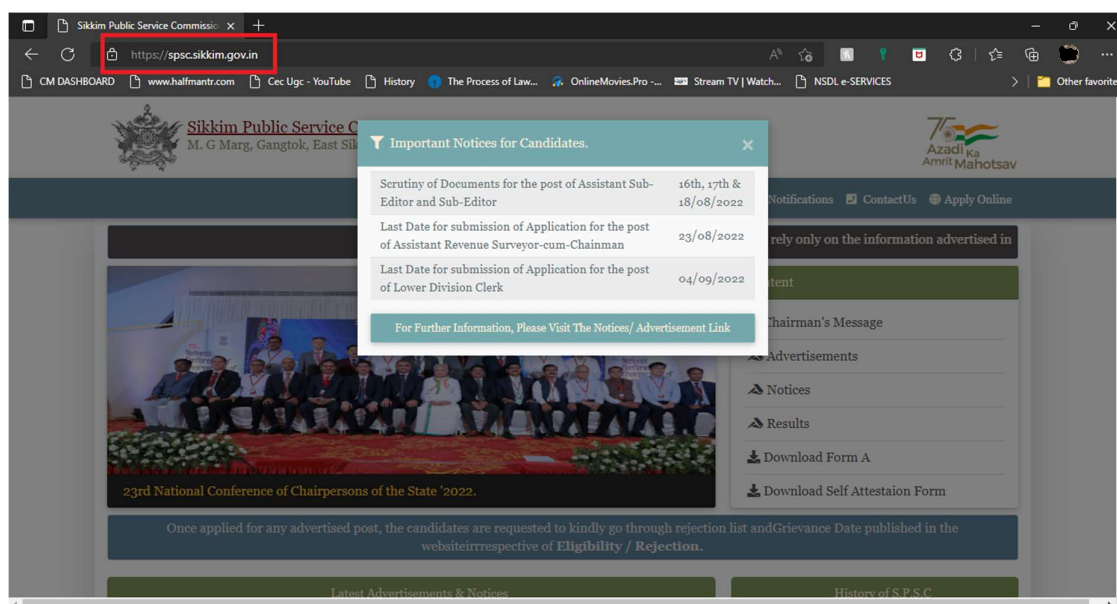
Sikkim Public Service Commissio ×

https://spsc.sikkim.gov.in

CM DASHBOARD www.halfmantr.com Cec Ugc - YouTube History The Process of Law... OnlineMovies.Pro -... Stream TV | Watch... NSDL e-SERVICES Other favorite

Sikkim Public Service C
M. G Marg, Gangtok, East Sik

75 Azadi Ka Amrit Mahotsav

Important Notices for Candidates. ×

| | |
|---|---|
| Scrutiny of Documents for the post of Assistant Sub-Editor and Sub-Editor | 16th, 17th & 18/08/2022 |
| Last Date for submission of Application for the post of Assistant Revenue Surveyor-cum-Chainman | 23/08/2022 |
| Last Date for submission of Application for the post of Lower Division Clerk | 04/09/2022 |

For Further Information, Please Visit The Notices/ Advertisement Link

Notifications ContactUs Apply Online

rely only on the information advertised in

tent

Chairman's Message

Advertisements

Notices

Results

Download Form A

Download Self Attestaion Form

23rd National Conference of Chairpersons of the State '2022.

Once applied for any advertised post, the candidates are requested to kindly go through rejection list andGrievance Date published in the websiteirrespective of Eligibility / Rejection.

Latest Advertisements & Notices

History of S.P.S.C